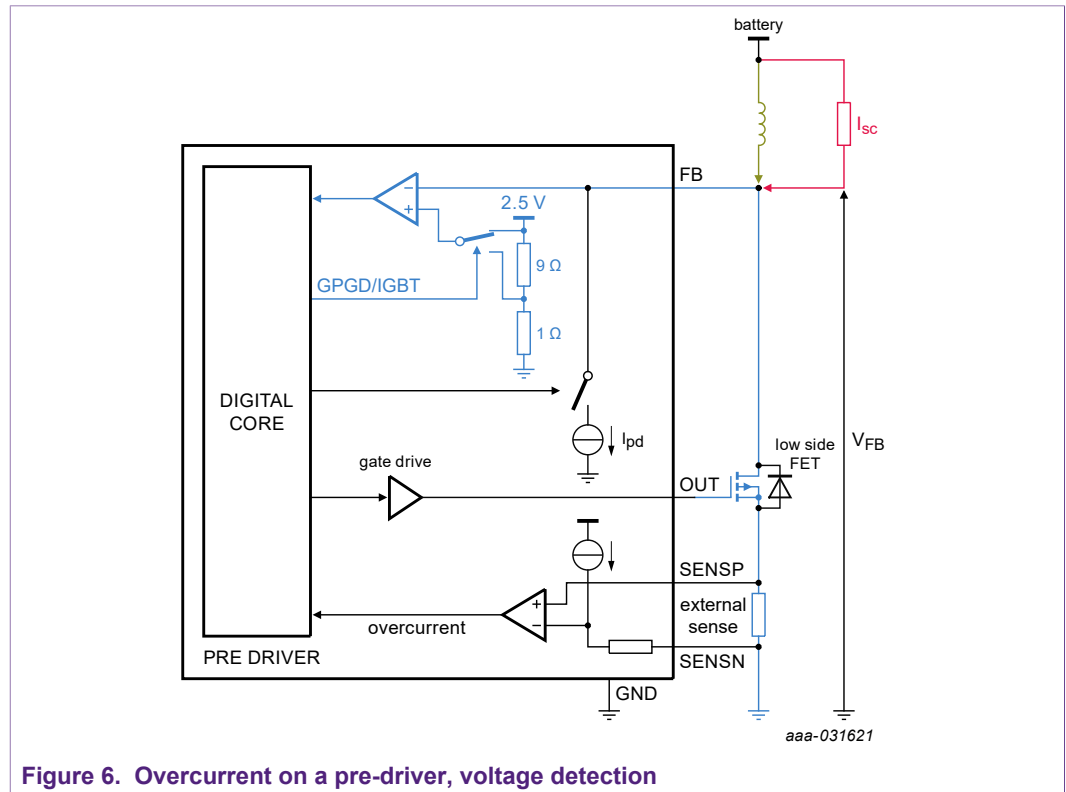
battery

$I_{SC}$

FB

2.5 V

9 Ω

GPGD/IGBT

1 Ω

DIGITAL CORE

$I_{pd}$

low side FET

$V_{FB}$

gate drive

OUT

SENSP

external sense

overcurrent

PRE DRIVER

SENSN

GND

aaa-031621

Figure 6. Overcurrent on a pre-driver, voltage detection